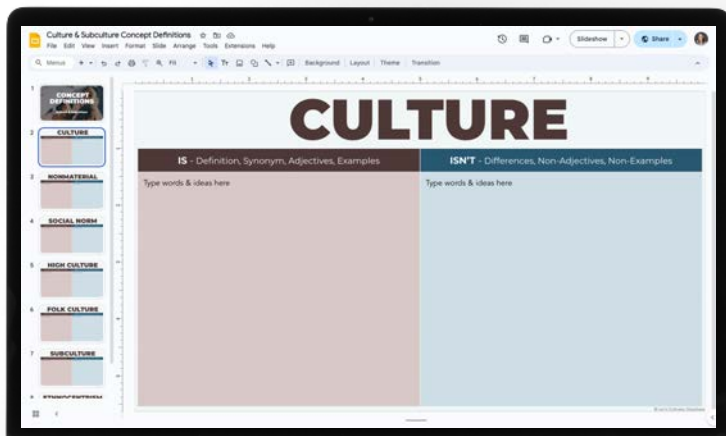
Culture & Subculture Concept Definitions
File Edit View Insert Format Slide Arrange Tools Extensions Help
Slideshow
Share
Menus
Fit
Background Layout Theme Transition

1 CONCEPT DEFINITIONS
2 CULTURE
3 NONMATERIAL
4 SOCIAL NORM
5 HIGH CULTURE
6 FOLK CULTURE
7 SUBCULTURE
8 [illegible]

CULTURE

| IS - Definition, Synonym, Adjectives, Examples | ISN'T - Differences, Non-Adjectives, Non-Examples |
|---|---|
| Type words & ideas here | Type words & ideas here |

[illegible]